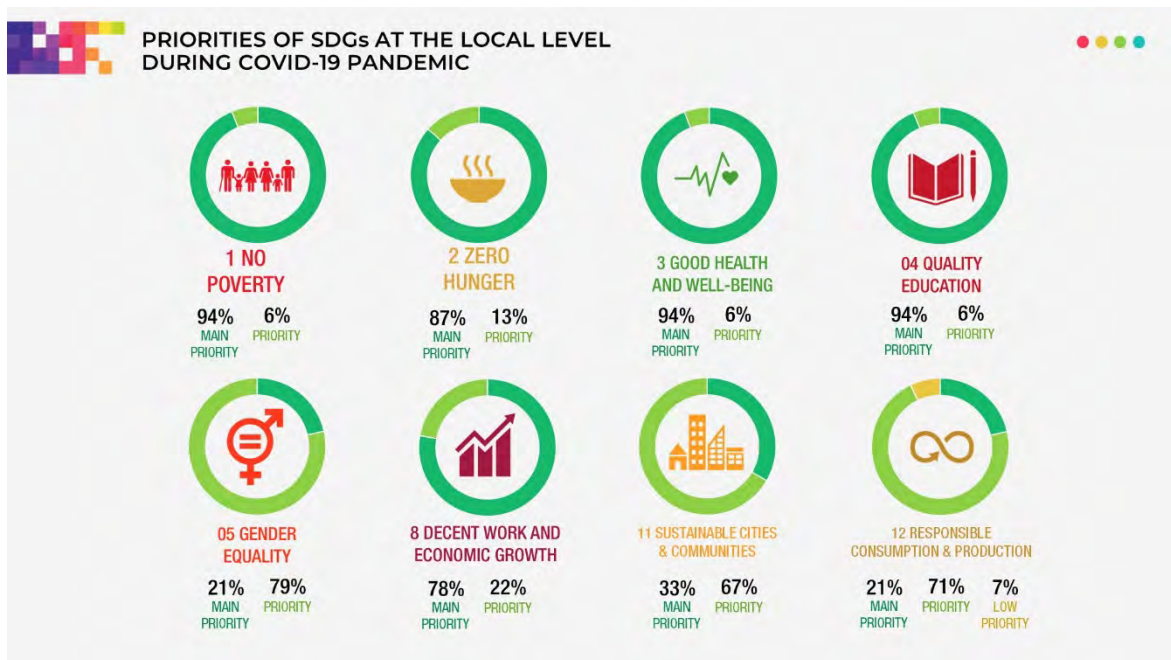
PRIORITIES OF SDGs AT THE LOCAL LEVEL DURING COVID-19 PANDEMIC

1 NO POVERTY
94% MAIN PRIORITY
6% PRIORITY

2 ZERO HUNGER
87% MAIN PRIORITY
13% PRIORITY

3 GOOD HEALTH AND WELL-BEING
94% MAIN PRIORITY
6% PRIORITY

04 QUALITY EDUCATION
94% MAIN PRIORITY
6% PRIORITY

05 GENDER EQUALITY
21% MAIN PRIORITY
79% PRIORITY

8 DECENT WORK AND ECONOMIC GROWTH
78% MAIN PRIORITY
22% PRIORITY

11 SUSTAINABLE CITIES & COMMUNITIES
33% MAIN PRIORITY
67% PRIORITY

12 RESPONSIBLE CONSUMPTION & PRODUCTION
21% MAIN PRIORITY
71% PRIORITY
7% LOW PRIORITY